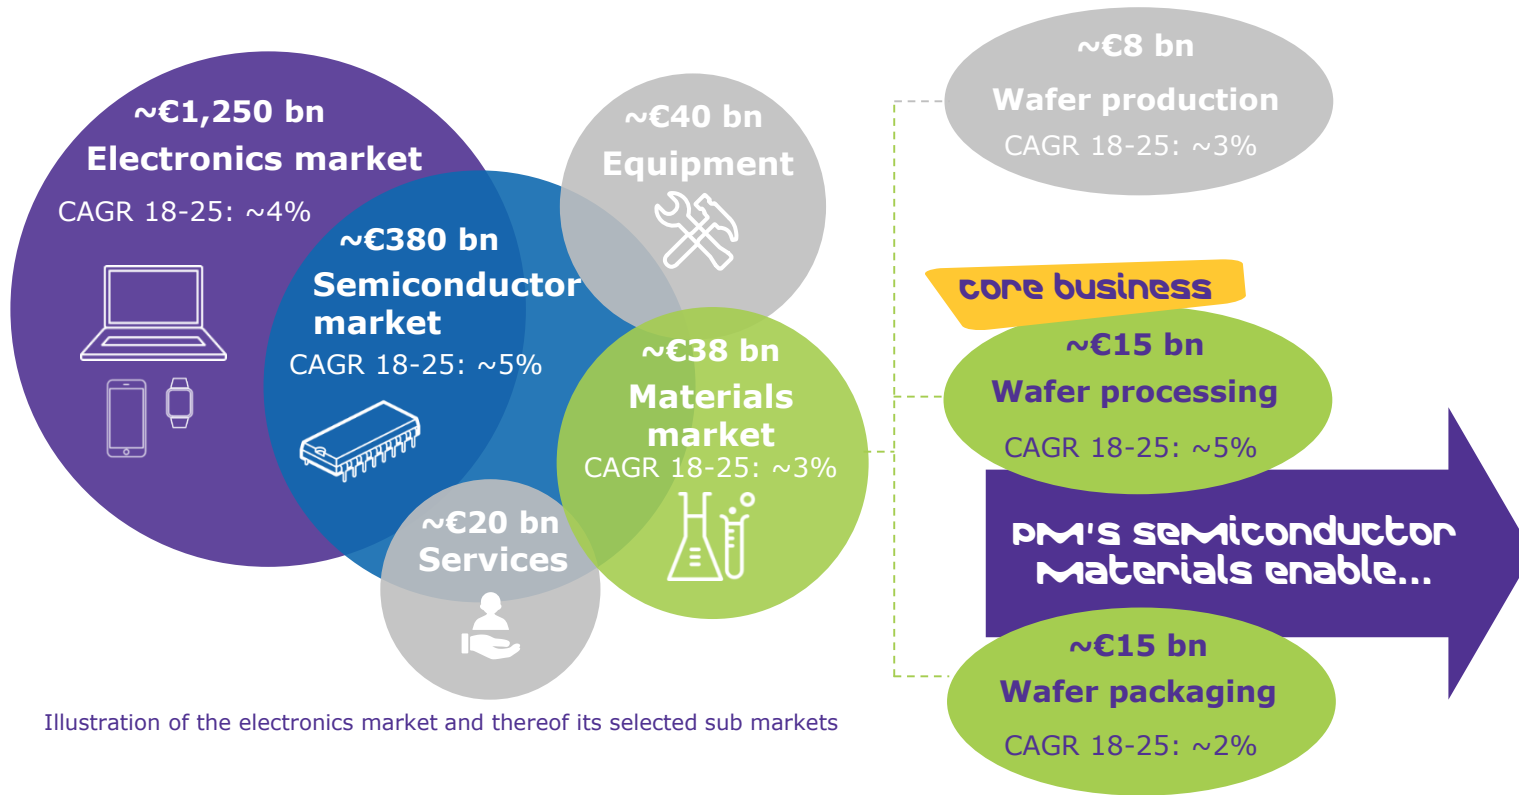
~€1,250 bn
Electronics market
CAGR 18-25: ~4%

~€380 bn
Semiconductor market
CAGR 18-25: ~5%

~€40 bn
Equipment

~€38 bn
Materials market
CAGR 18-25: ~3%

~€20 bn
Services

~€8 bn
Wafer production
CAGR 18-25: ~3%

core business

~€15 bn
Wafer processing
CAGR 18-25: ~5%

PM's semiconductor materials enable...

~€15 bn
Wafer packaging
CAGR 18-25: ~2%

Illustration of the electronics market and thereof its selected sub markets